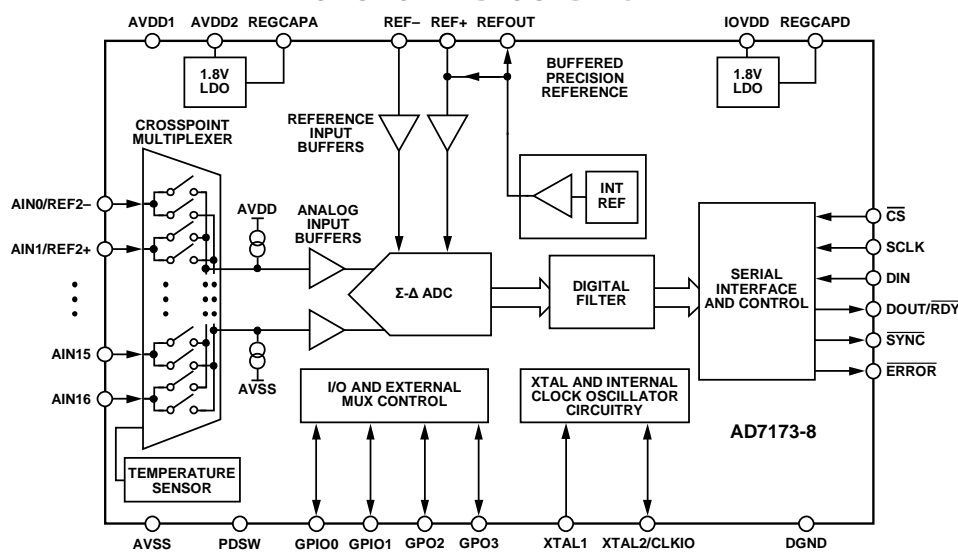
AVDD1 AVDD2 REGCAPA REF– REF+ REFOUT IOVDD REGCAPD

1.8V LDO

BUFFERED PRECISION REFERENCE

1.8V LDO

REFERENCE INPUT BUFFERS

CROSSPOINT MULTIPLEXER

INT REF

AIN0/REF2–

AIN1/REF2+

AIN15

AIN16

AVDD

ANALOG INPUT BUFFERS

AVSS

Σ-Δ ADC

DIGITAL FILTER

SERIAL INTERFACE AND CONTROL

$\overline{CS}$

SCLK

DIN

DOUT/$\overline{RDY}$

$\overline{SYNC}$

$\overline{ERROR}$

I/O AND EXTERNAL MUX CONTROL

XTAL AND INTERNAL CLOCK OSCILLATOR CIRCUITRY

AD7173-8

TEMPERATURE SENSOR

AVSS PDSW GPIO0 GPIO1 GPO2 GPO3 XTAL1 XTAL2/CLKIO DGND